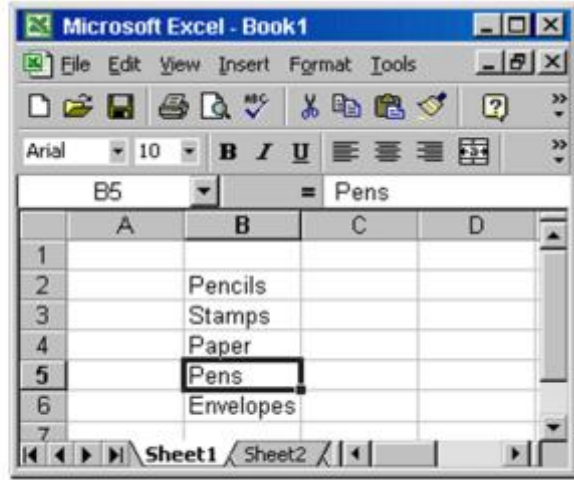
Microsoft Excel - Book1

File Edit View Insert Format Tools

Arial 10 B I U

B5 = Pens

| | A | B | C | D |
|---|---|---|---|---|
| 1 | | | | |
| 2 | | Pencils | | |
| 3 | | Stamps | | |
| 4 | | Paper | | |
| 5 | | Pens | | |
| 6 | | Envelopes | | |
| 7 | | | | |

Sheet1 Sheet2